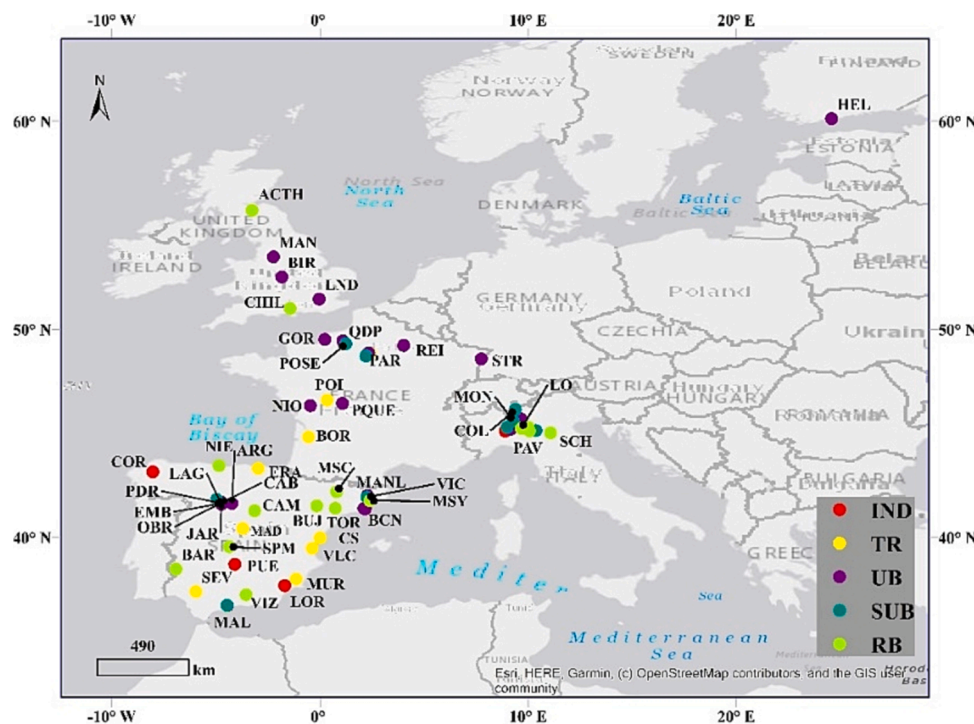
-10° W
0°
10° E
20° E
60° N
50° N
40° N
60° N
50° N
40° N
-10° W
0°
10° E
20° E

N

SWEDEN
Finland
Norway
NORWAY
HEL
ESTONIA
LATVIA
North Sea
North Sea
DENMARK
Baltic Sea
UNITED KINGDOM
Ireland
IRELAND
Poland
GERMANY
Germany
CZECHIA
Ukraine
AUSTRIA
HUNGARY
FRANCE
Bay of Biscay
Italy
BULGARIA
GREECE
Mediter
Sea
Mediterranean Sea
TUNISIA

ACTH
MAN
BIR
LND
CHIL
GOR
QDP
POSE
PAR
REI
STR
POI
NIO
PQUE
BOR
MON
LO
COL
PAV
SCH
COR
NIE
ARG
LAG
FRA
CAB
PDR
EMB
OBR
CAM
MSC
MANL
VIC
MSY
BUJ
TOR
BCN
JAR
MAD
SPM
CS
VLC
BAR
PUE
SEV
MUR
LOR
VIZ
MAL

IND
TR
UB
SUB
RB

490
km
Esri, HERE, Garmin, (c) OpenStreetMap contributors, and the GIS user community